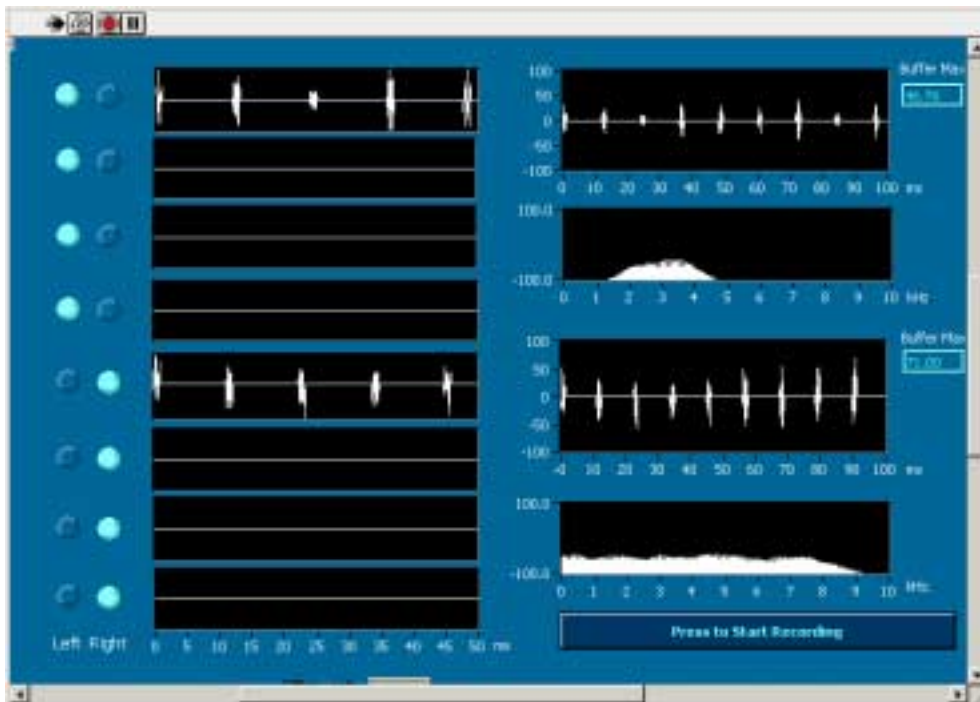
Buffer Max
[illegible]

100
50
0
-50
-100
0 10 20 30 40 50 60 70 80 90 100 ms

100.0
-100.0
0 1 2 3 4 5 6 7 8 9 10 kHz

Buffer Max
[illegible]

100
50
0
-50
-100
0 10 20 30 40 50 60 70 80 90 100 ms

100.0
-100.0
0 1 2 3 4 5 6 7 8 9 10 kHz

Press to Start Recording

Left Right
0 5 10 15 20 25 30 35 40 45 50 ms